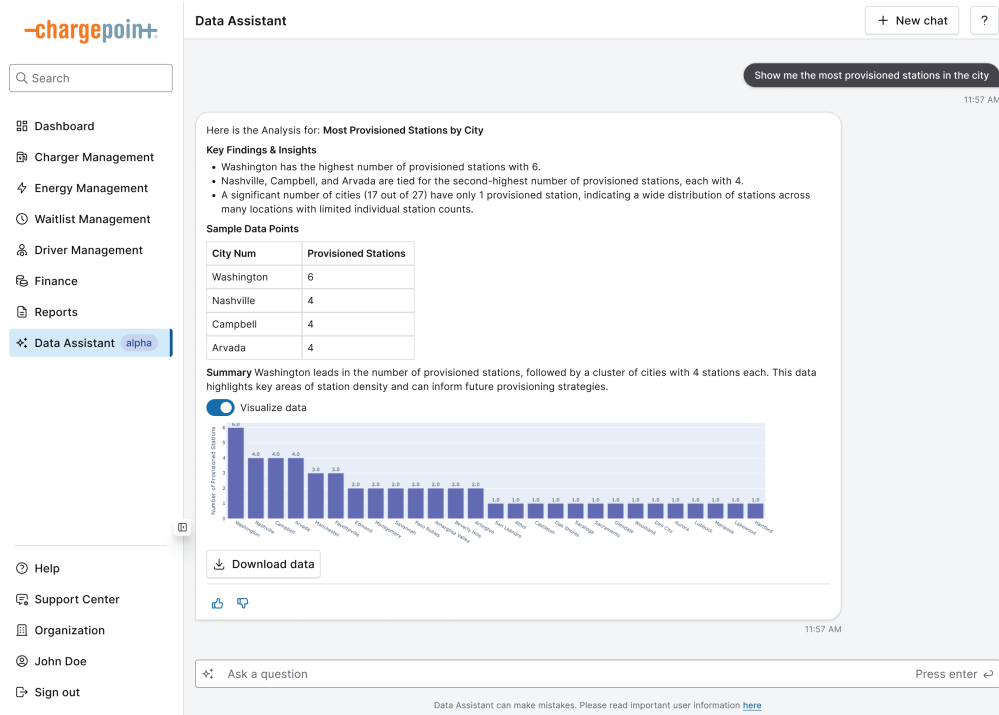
-chargepoin+

Search

Dashboard
Charger Management
Energy Management
Waitlist Management
Driver Management
Finance
Reports
Data Assistant alpha

Help
Support Center
Organization
John Doe
Sign out

Data Assistant

+ New chat
?

Show me the most provisioned stations in the city
11:57 AM

Here is the Analysis for: **Most Provisioned Stations by City**

**Key Findings & Insights**
- Washington has the highest number of provisioned stations with 6.
- Nashville, Campbell, and Arvada are tied for the second-highest number of provisioned stations, each with 4.
- A significant number of cities (17 out of 27) have only 1 provisioned station, indicating a wide distribution of stations across many locations with limited individual station counts.

**Sample Data Points**

| City Num | Provisioned Stations |
|---|---|
| Washington | 6 |
| Nashville | 4 |
| Campbell | 4 |
| Arvada | 4 |

**Summary** Washington leads in the number of provisioned stations, followed by a cluster of cities with 4 stations each. This data highlights key areas of station density and can inform future provisioning strategies.

Visualize data

Number of Provisioned Stations
6.0 4.0 4.0 4.0 3.0 3.0 2.0 2.0 2.0 2.0 2.0 2.0 2.0 2.0 1.0 1.0 1.0 1.0 1.0 1.0 1.0 1.0 1.0 1.0 1.0 1.0 1.0
Washington Nashville Campbell Arvada Manchester Fayetteville Edmond Montgomery Savannah Paso Robles Amargosa Valley Beverly Hills Arlington San Leandro Minot Carrollton Oak Shores Saratoga Sacramento Glendale Woodland Daly City Aurora Lubbock Marysville Lakewood Hartford

Download data

11:57 AM

Ask a question
Press enter

Data Assistant can make mistakes. Please read important user information here